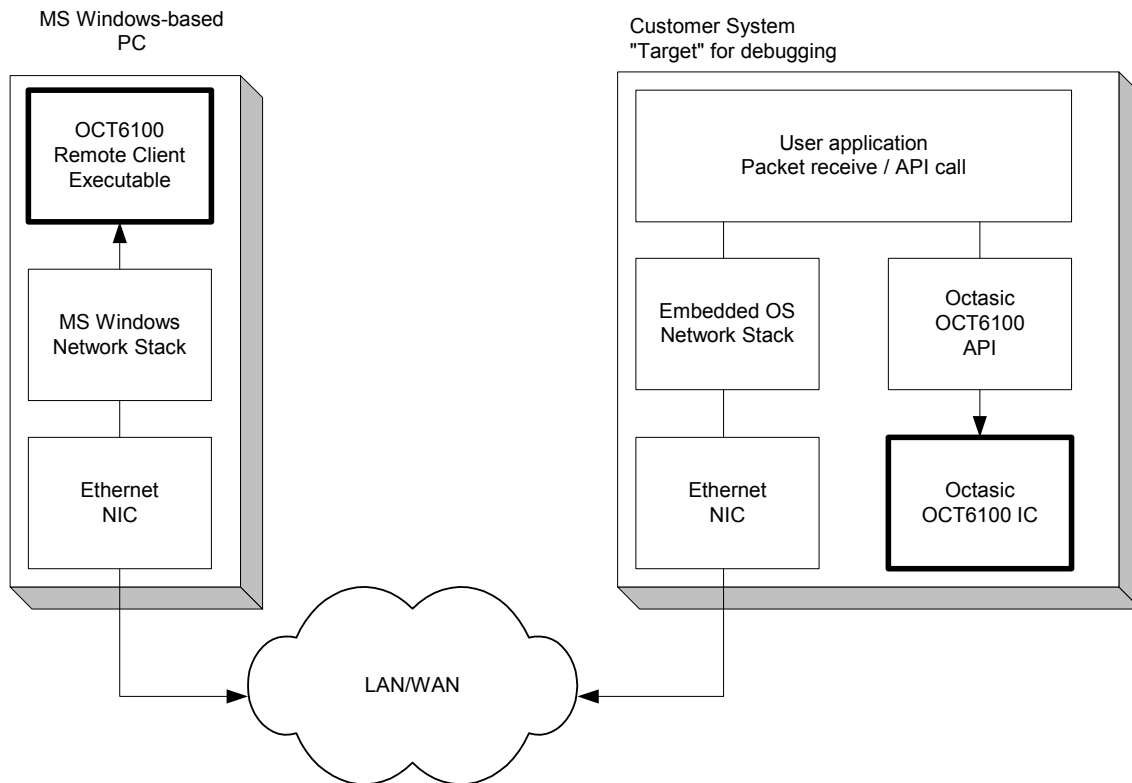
MS Windows-based
PC

OCT6100
Remote Client
Executable

MS Windows
Network Stack

Ethernet
NIC

Customer System
"Target" for debugging

User application
Packet receive / API call

Embedded OS
Network Stack

Octasic
OCT6100
API

Ethernet
NIC

Octasic
OCT6100 IC

LAN/WAN